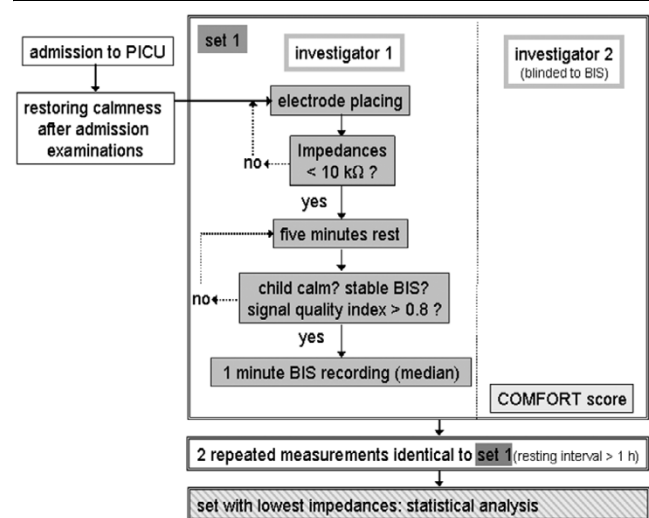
admission to PICU

restoring calmness after admission examinations

set 1

investigator 1

investigator 2
(blinded to BIS)

electrode placing

Impedances < 10 kΩ ?

no

yes

five minutes rest

child calm? stable BIS? signal quality index > 0.8 ?

no

yes

1 minute BIS recording (median)

COMFORT score

2 repeated measurements identical to set 1 (resting interval > 1 h)

set with lowest impedances: statistical analysis